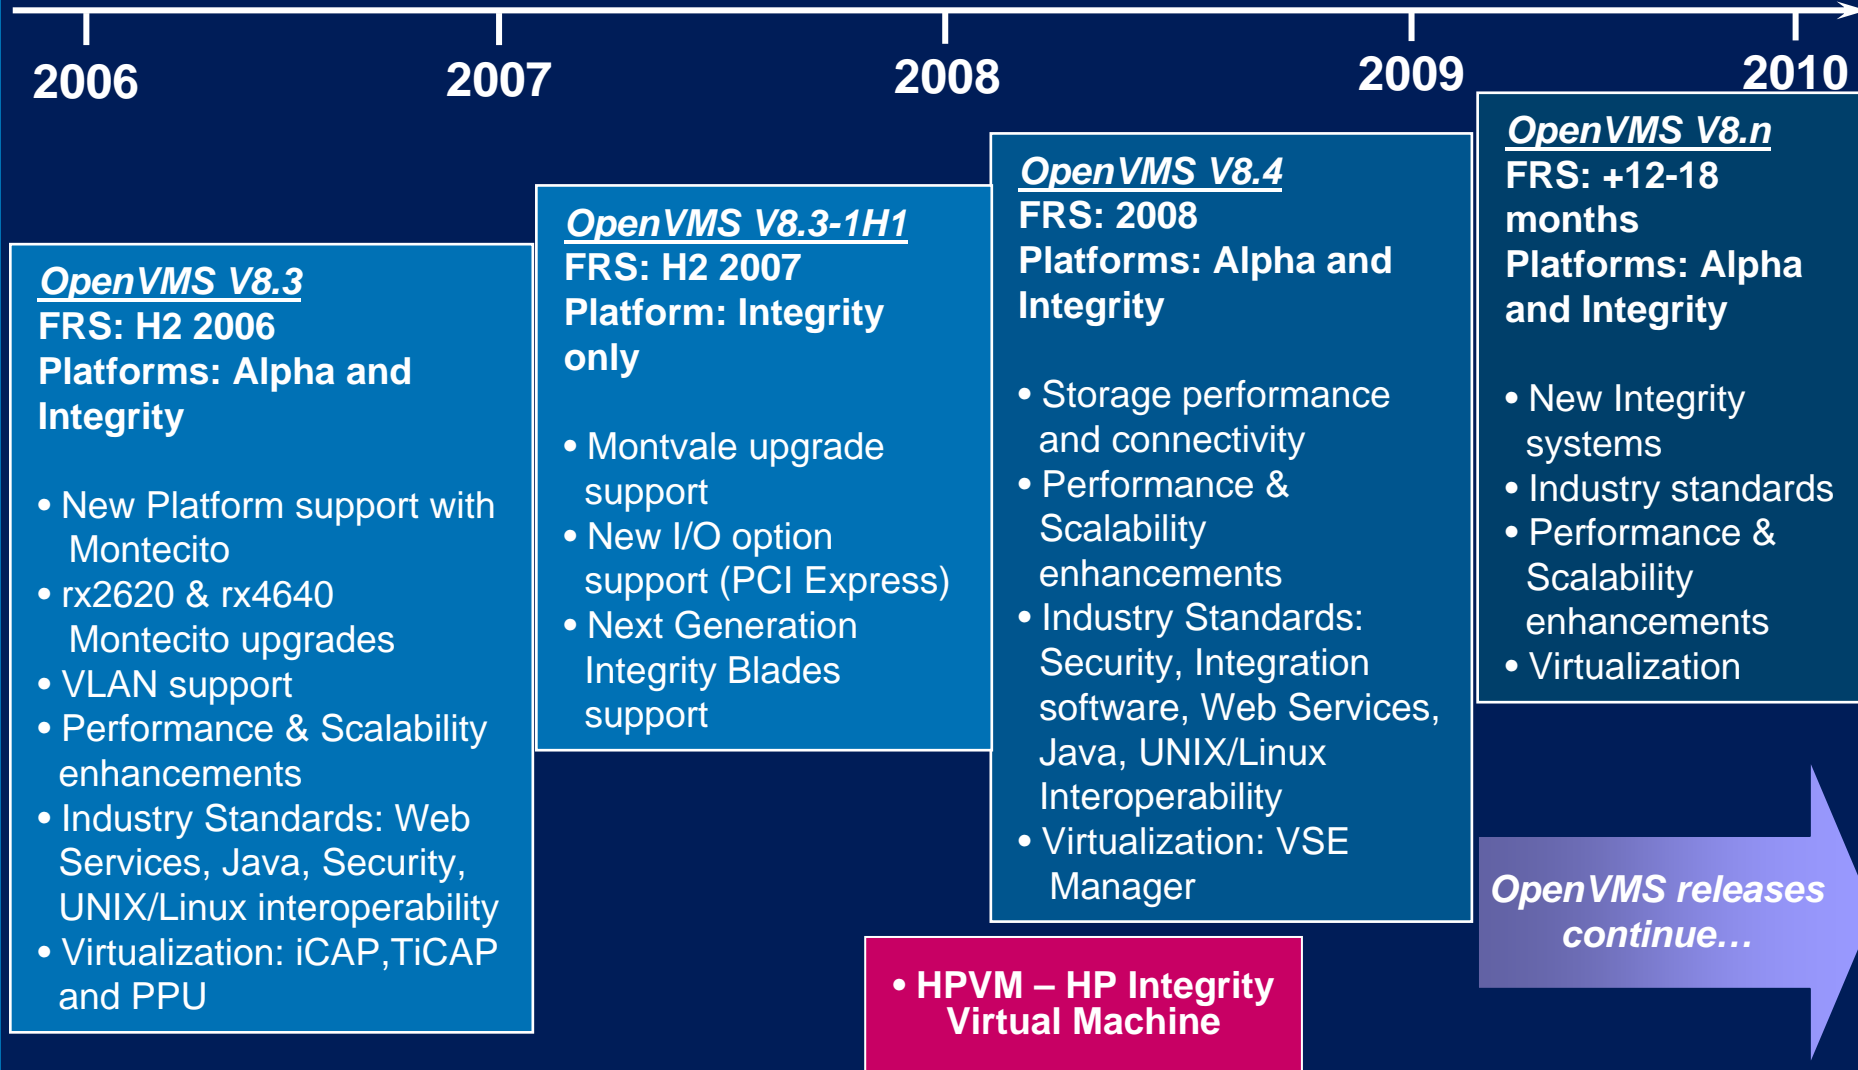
2006 2007 2008 2009 2010

OpenVMS V8.3
FRS: H2 2006
Platforms: Alpha and Integrity

• New Platform support with Montecito
• rx2620 & rx4640 Montecito upgrades
• VLAN support
• Performance & Scalability enhancements
• Industry Standards: Web Services, Java, Security, UNIX/Linux interoperability
• Virtualization: iCAP,TiCAP and PPU

OpenVMS V8.3-1H1
FRS: H2 2007
Platform: Integrity only

• Montvale upgrade support
• New I/O option support (PCI Express)
• Next Generation Integrity Blades support

OpenVMS V8.4
FRS: 2008
Platforms: Alpha and Integrity

• Storage performance and connectivity
• Performance & Scalability enhancements
• Industry Standards: Security, Integration software, Web Services, Java, UNIX/Linux Interoperability
• Virtualization: VSE Manager

• HPVM – HP Integrity Virtual Machine

OpenVMS V8.n
FRS: +12-18 months
Platforms: Alpha and Integrity

• New Integrity systems
• Industry standards
• Performance & Scalability enhancements
• Virtualization

OpenVMS releases continue…